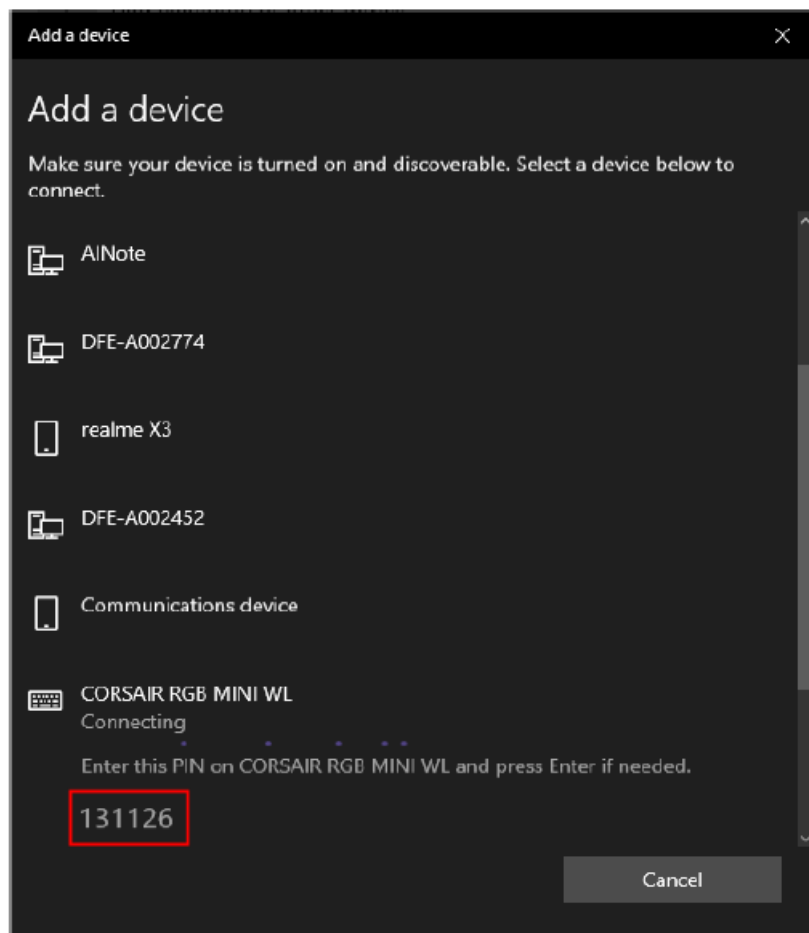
Add a device

Add a device

Make sure your device is turned on and discoverable. Select a device below to connect.

AlNote

DFE-A002774

realme X3

DFE-A002452

Communications device

CORSAIR RGB MINI WL
Connecting

Enter this PIN on CORSAIR RGB MINI WL and press Enter if needed.

131126

Cancel